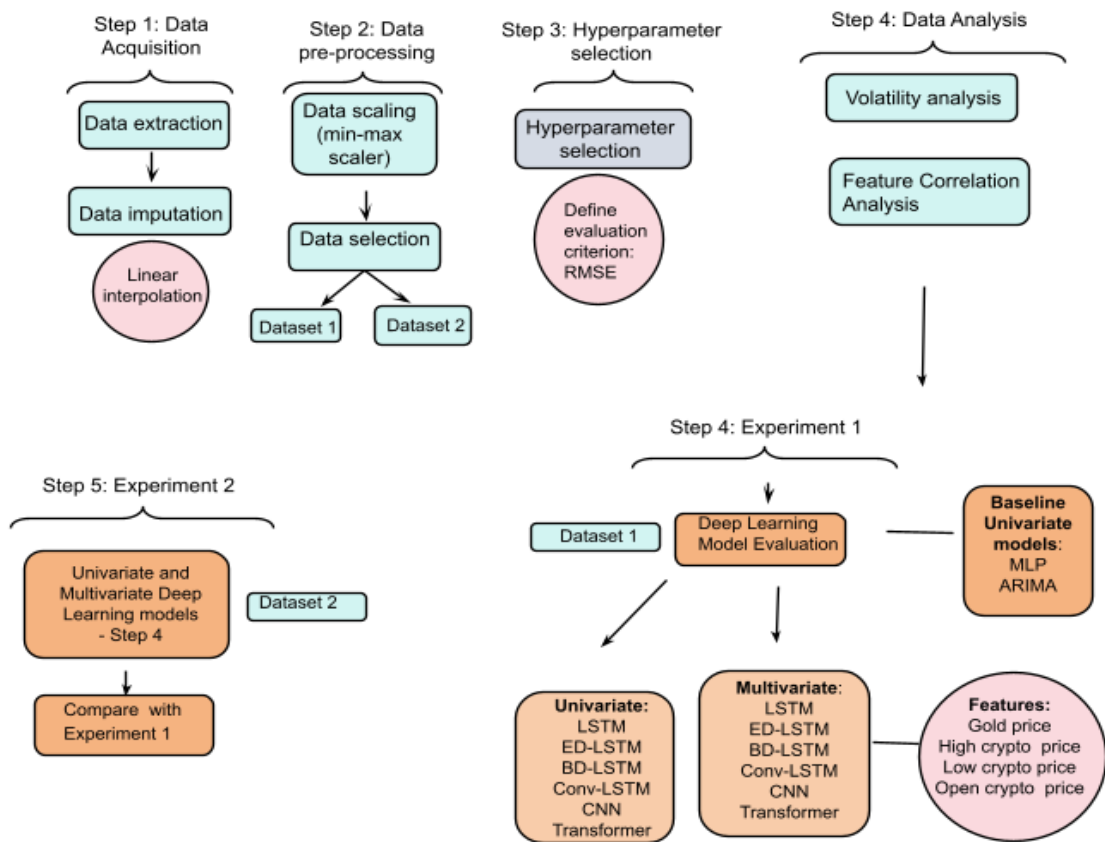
Step 1: Data Acquisition

Data extraction

Data imputation

Linear interpolation

Step 2: Data pre-processing

Data scaling (min-max scaler)

Data selection

Dataset 1

Dataset 2

Step 3: Hyperparameter selection

Hyperparameter selection

Define evaluation criterion: RMSE

Step 4: Data Analysis

Volatility analysis

Feature Correlation Analysis

Step 4: Experiment 1

Dataset 1

Deep Learning Model Evaluation

**Baseline Univariate models**: MLP ARIMA

**Univariate:** LSTM ED-LSTM BD-LSTM Conv-LSTM CNN Transformer

**Multivariate**: LSTM ED-LSTM BD-LSTM Conv-LSTM CNN Transformer

**Features:** Gold price High crypto price Low crypto price Open crypto price

Step 5: Experiment 2

Univariate and Multivariate Deep Learning models - Step 4

Dataset 2

Compare with Experiment 1